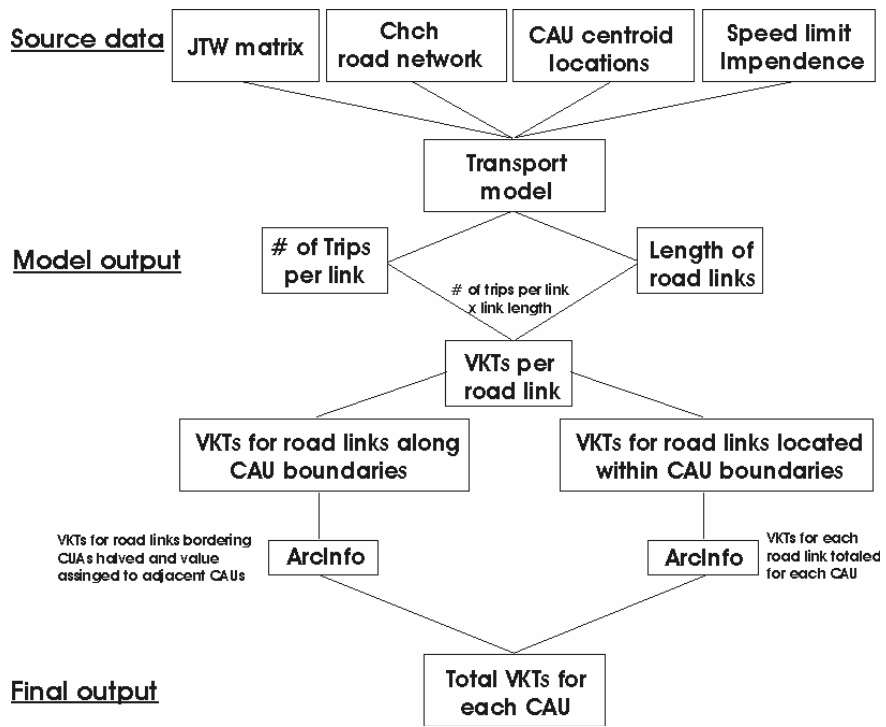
Source data

JTW matrix

Chch road network

CAU centroid locations

Speed limit Impendence

Transport model

Model output

# of Trips per link

Length of road links

# of trips per link x link length

VKTs per road link

VKTs for road links along CAU boundaries

VKTs for road links located within CAU boundaries

VKTs for road links bordering CUAs halved and value assinged to adjacent CAUs

ArcInfo

ArcInfo

VKTs for each road link totaled for each CAU

Final output

Total VKTs for each CAU